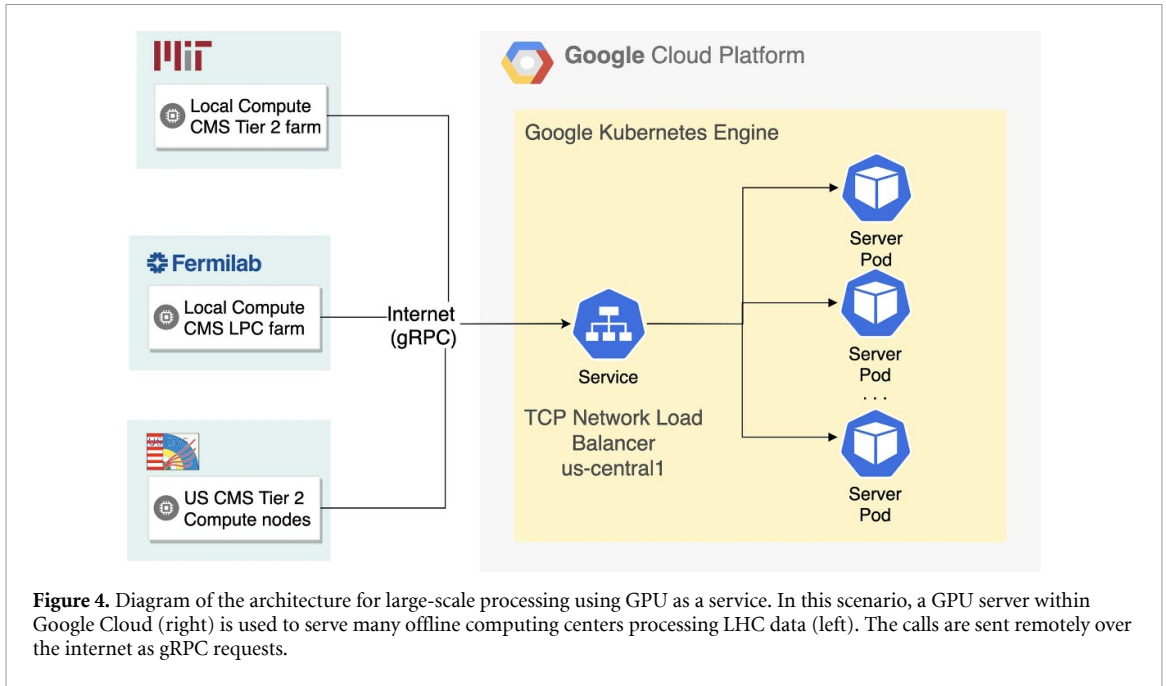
MIT

Local Compute CMS Tier 2 farm

Fermilab

Local Compute CMS LPC farm

US CMS Tier 2 Compute nodes

Internet (gRPC)

Google Cloud Platform

Google Kubernetes Engine

Service

TCP Network Load Balancer us-central1

Server Pod

Server Pod

...

Server Pod

**Figure 4.** Diagram of the architecture for large-scale processing using GPU as a service. In this scenario, a GPU server within Google Cloud (right) is used to serve many offline computing centers processing LHC data (left). The calls are sent remotely over the internet as gRPC requests.